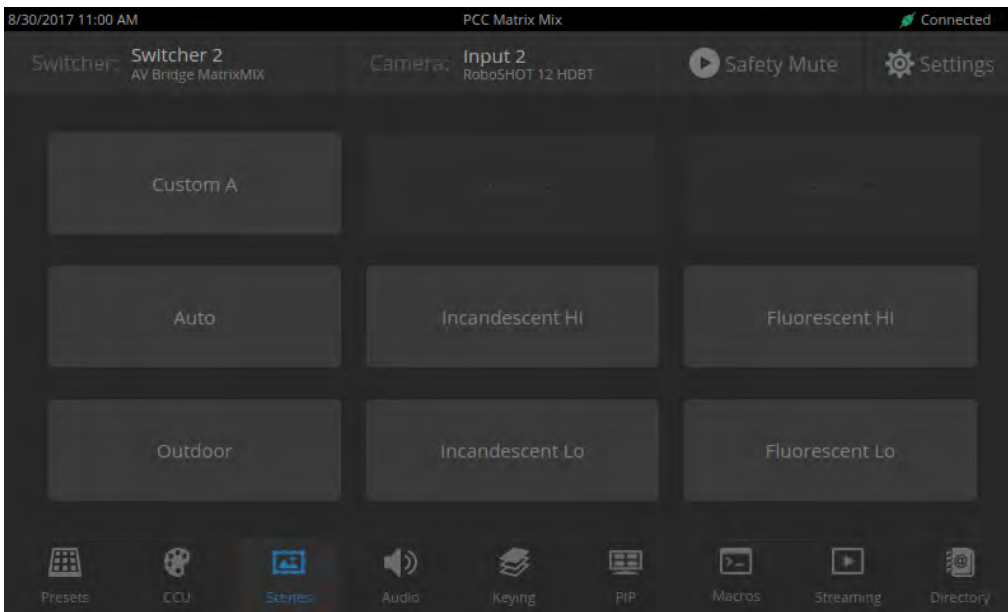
8/30/2017 11:00 AM
PCC Matrix Mix
Connected

Switcher: Switcher 2
AV Bridge MatrixMIX
Camera: Input 2
RoboSHOT 12 HDBT
Safety Mute
Settings

Custom A
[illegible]
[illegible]

Auto
Incandescent Hi
Fluorescent Hi

Outdoor
Incandescent Lo
Fluorescent Lo

Presets
CCU
Scenes
Audio
Keying
PIP
Macros
Streaming
Directory